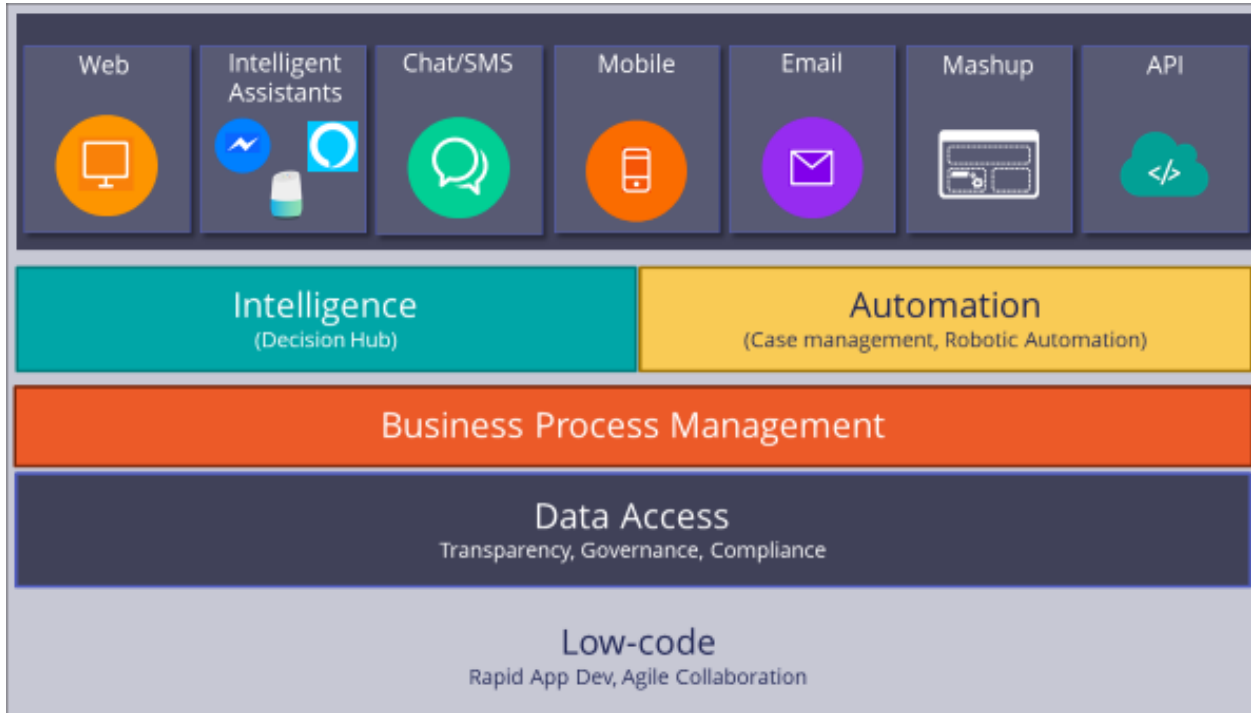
Web

Intelligent Assistants

Chat/SMS

Mobile

Email

Mashup

API

</>

Intelligence
(Decision Hub)

Automation
(Case management, Robotic Automation)

Business Process Management

Data Access
Transparency, Governance, Compliance

Low-code
Rapid App Dev, Agile Collaboration